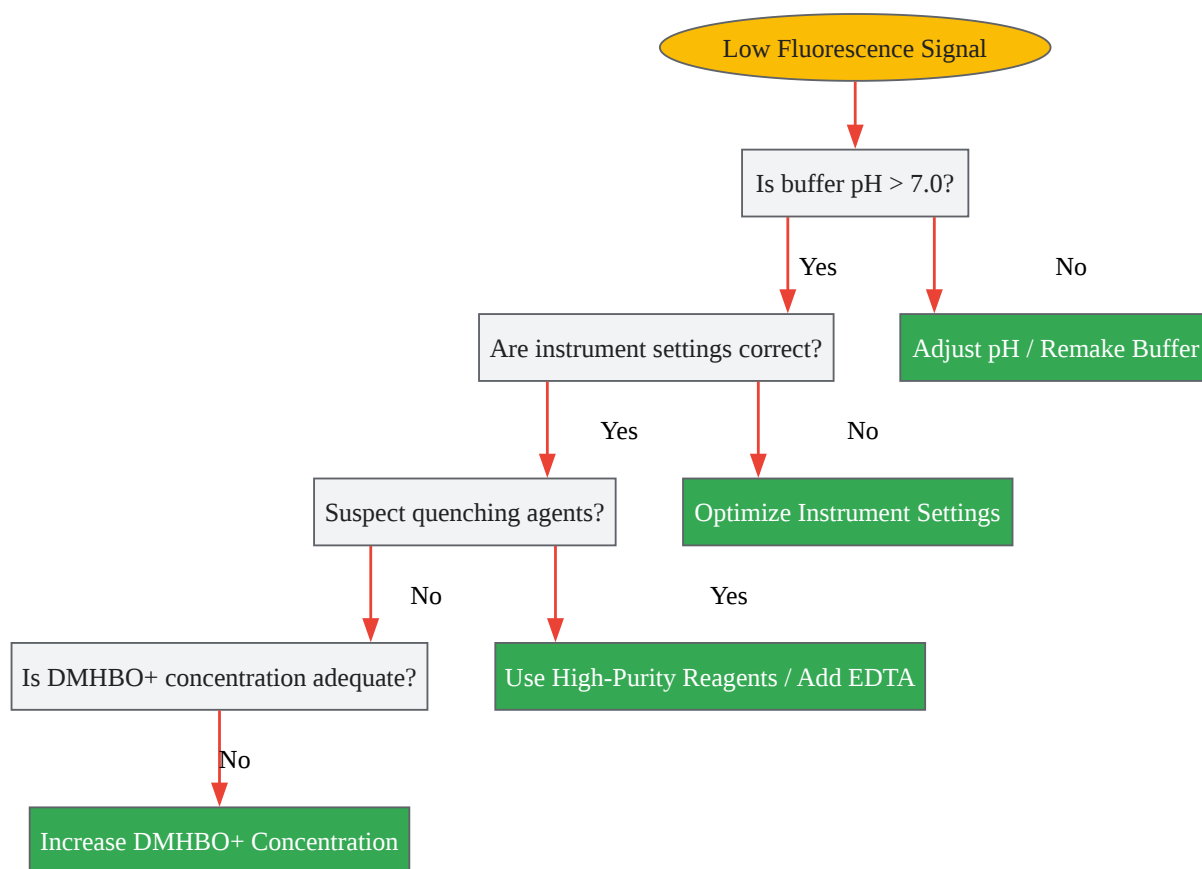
Low Fluorescence Signal

Is buffer pH > 7.0?

Yes

No

Are instrument settings correct?

Adjust pH / Remake Buffer

Yes

No

Suspect quenching agents?

Optimize Instrument Settings

No

Yes

Is DMHBO+ concentration adequate?

Use High-Purity Reagents / Add EDTA

No

Increase DMHBO+ Concentration